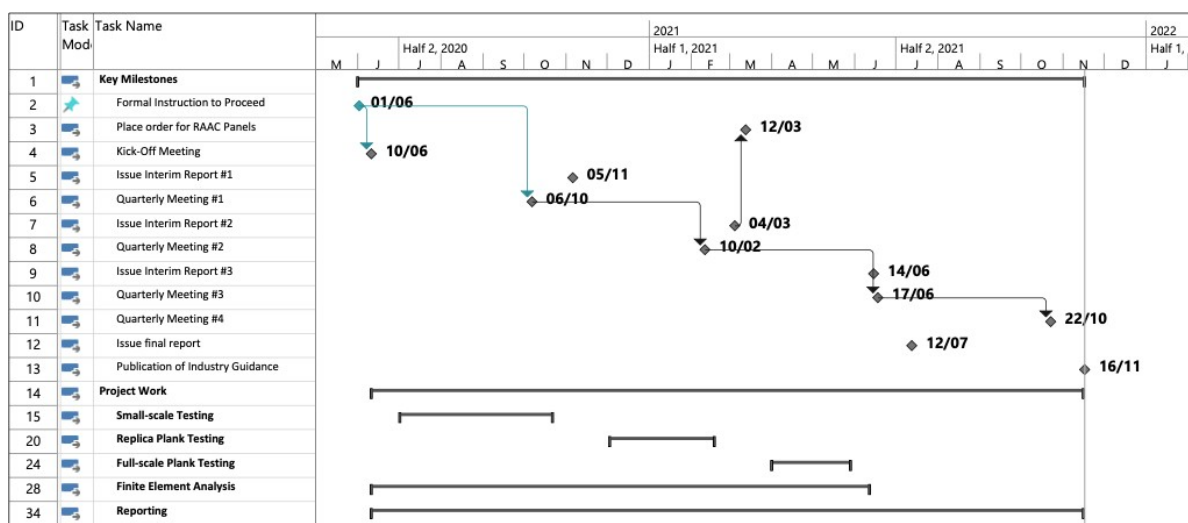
| ID | Task Mode | Task Name |
|---|---|---|
| 1 | | Key Milestones |
| 2 | | Formal Instruction to Proceed |
| 3 | | Place order for RAAC Panels |
| 4 | | Kick-Off Meeting |
| 5 | | Issue Interim Report #1 |
| 6 | | Quarterly Meeting #1 |
| 7 | | Issue Interim Report #2 |
| 8 | | Quarterly Meeting #2 |
| 9 | | Issue Interim Report #3 |
| 10 | | Quarterly Meeting #3 |
| 11 | | Quarterly Meeting #4 |
| 12 | | Issue final report |
| 13 | | Publication of Industry Guidance |
| 14 | | Project Work |
| 15 | | Small-scale Testing |
| 20 | | Replica Plank Testing |
| 24 | | Full-scale Plank Testing |
| 28 | | Finite Element Analysis |
| 34 | | Reporting |

2021
2022
Half 2, 2020
Half 1, 2021
Half 2, 2021
Half 1,
M J J A S O N D J F M A M J J A S O N D J

01/06
12/03
10/06
05/11
06/10
04/03
10/02
14/06
17/06
22/10
12/07
16/11